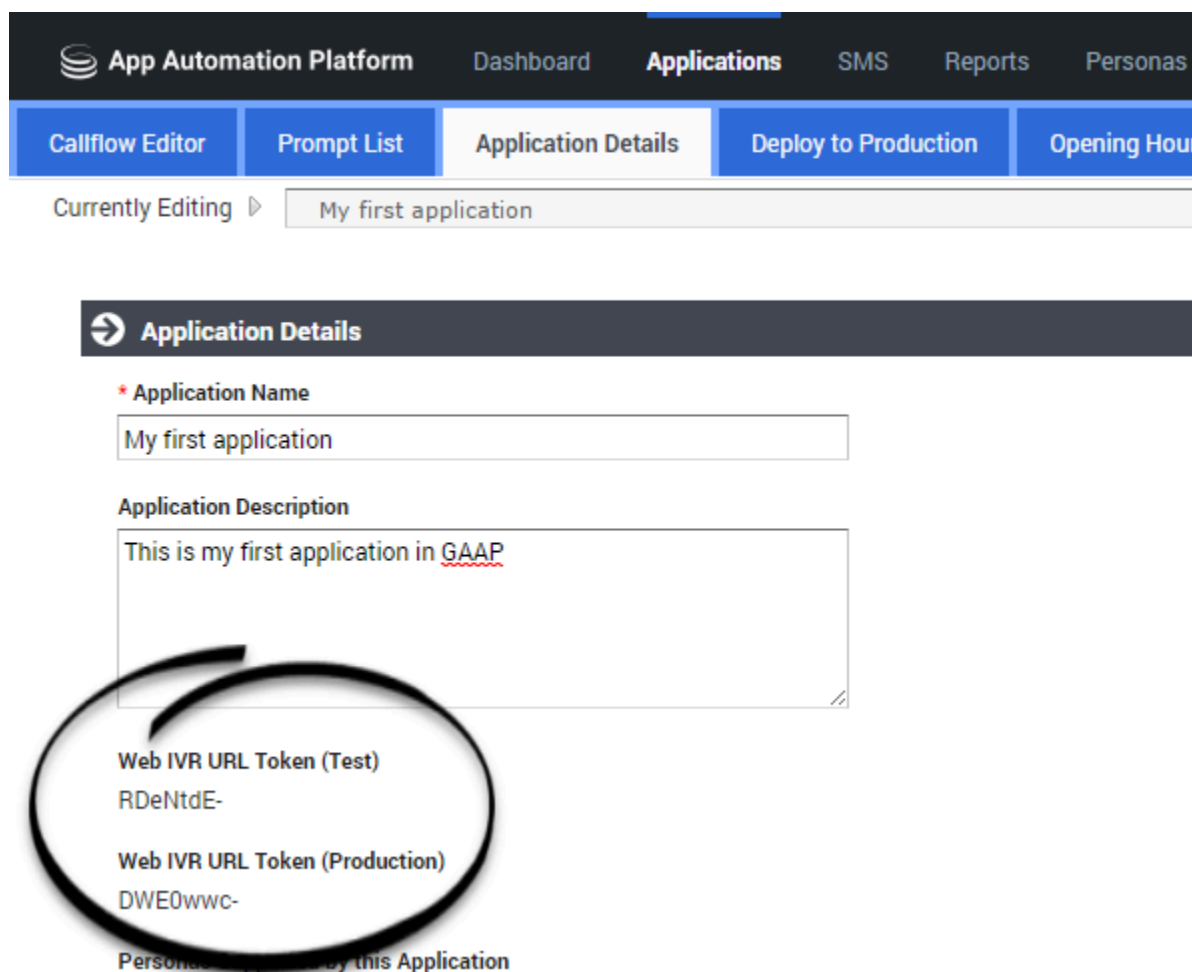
App Automation Platform Dashboard Applications SMS Reports Personas

Callflow Editor Prompt List Application Details Deploy to Production Opening Hou

Currently Editing My first application

Application Details

* Application Name

My first application

Application Description

This is my first application in GAAP

Web IVR URL Token (Test)

RDeNtdE-

Web IVR URL Token (Production)

DWE0wwc-

Persona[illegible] by this Application